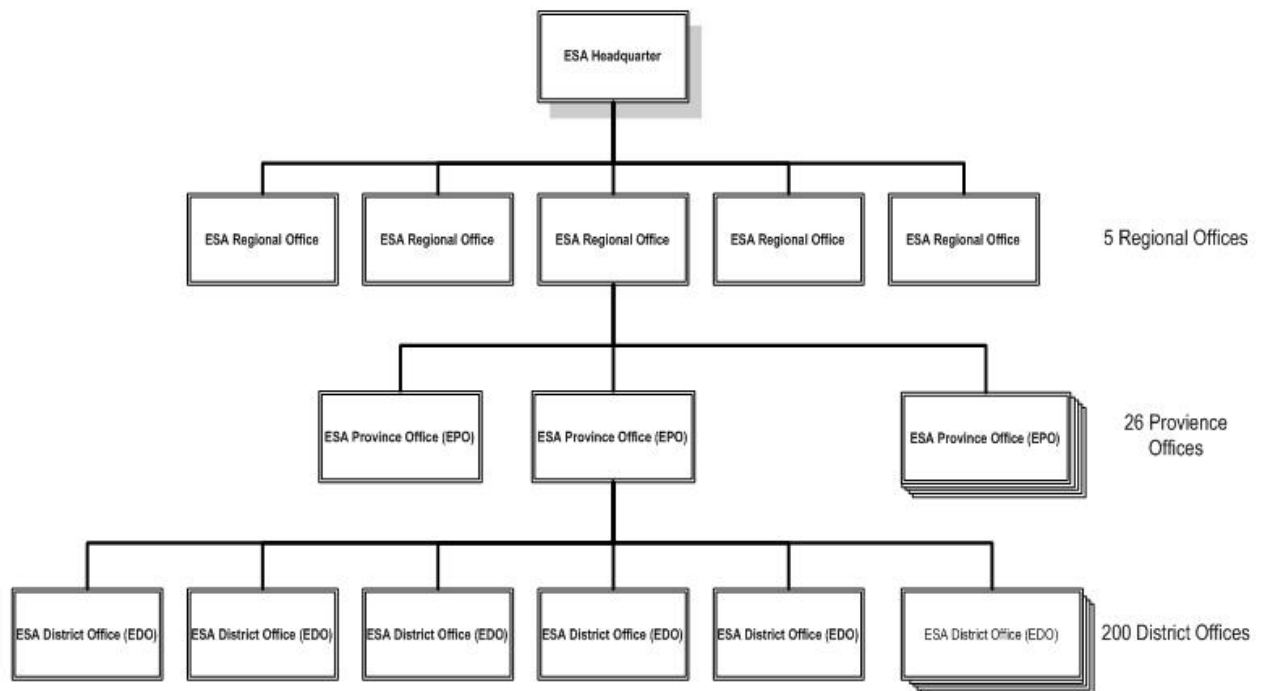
ESA Headquarter

ESA Regional Office

ESA Regional Office

ESA Regional Office

ESA Regional Office

ESA Regional Office

5 Regional Offices

ESA Province Office (EPO)

ESA Province Office (EPO)

ESA Province Office (EPO)

26 Provience Offices

ESA District Office (EDO)

ESA District Office (EDO)

ESA District Office (EDO)

ESA District Office (EDO)

ESA District Office (EDO)

ESA District Office (EDO)

200 District Offices